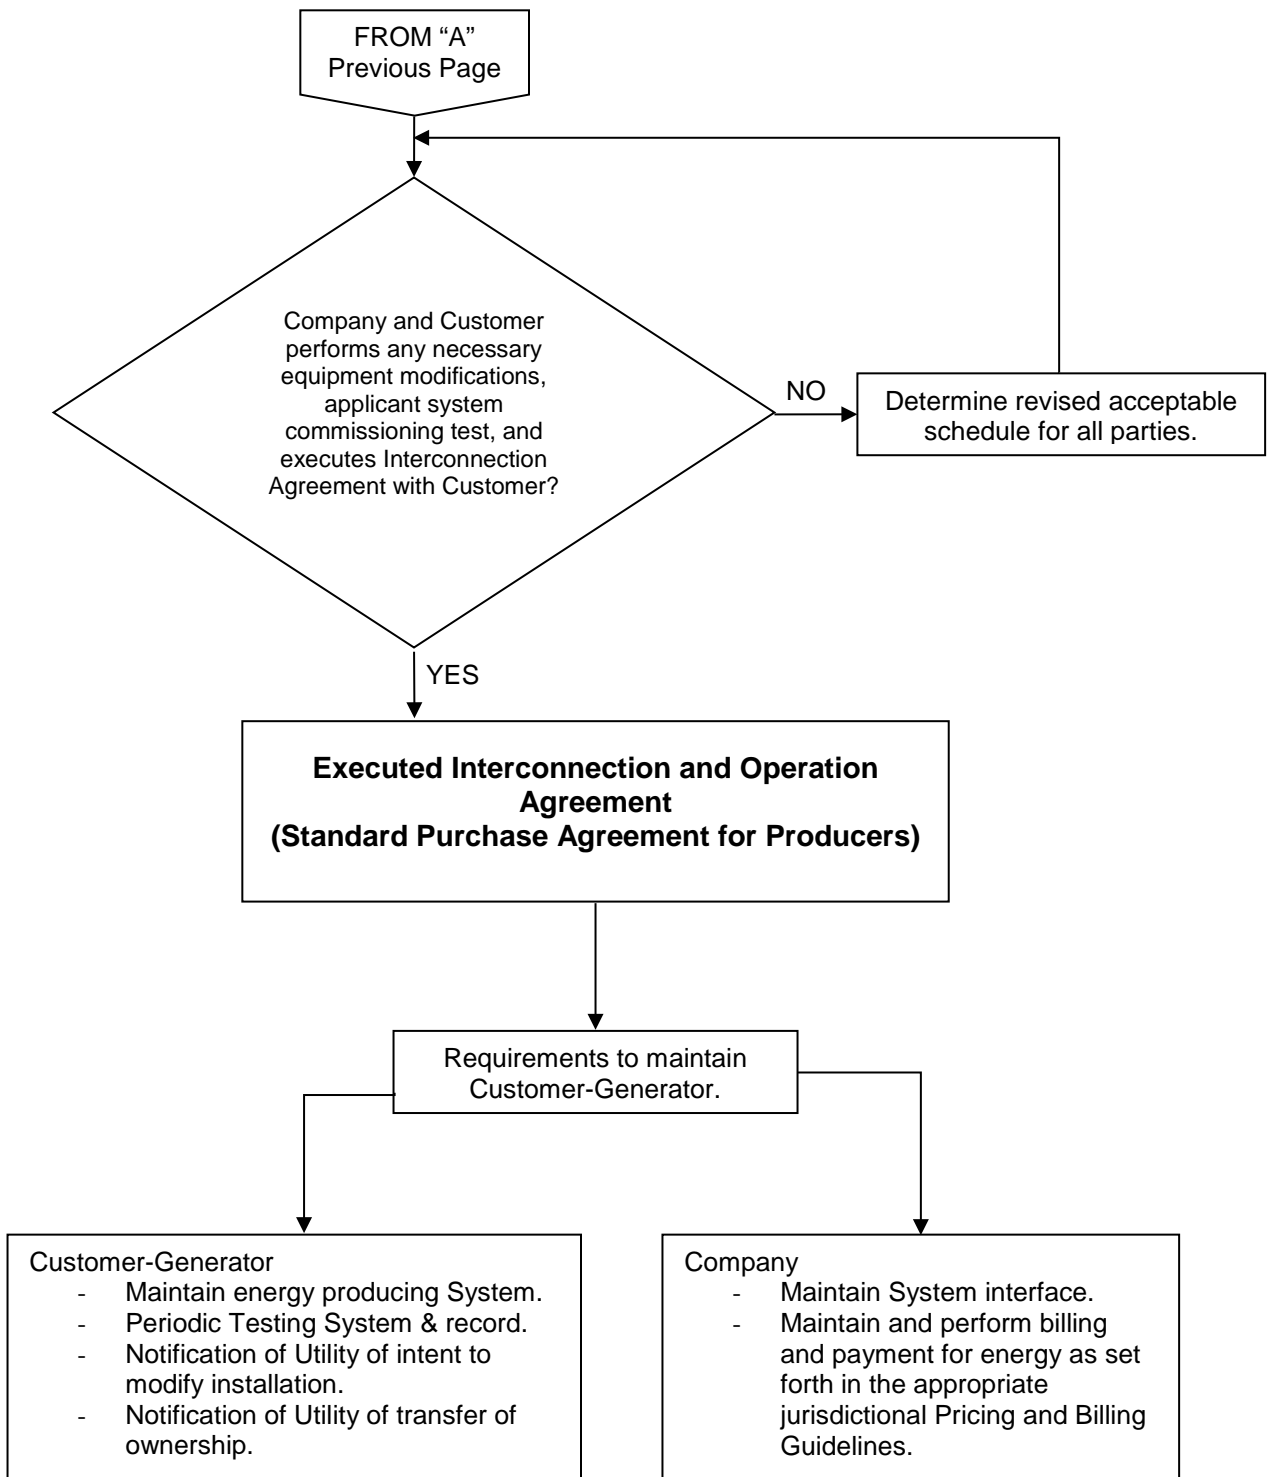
FROM “A”
Previous Page

Company and Customer performs any necessary equipment modifications, applicant system commissioning test, and executes Interconnection Agreement with Customer?

NO

Determine revised acceptable schedule for all parties.

YES

**Executed Interconnection and Operation Agreement**
**(Standard Purchase Agreement for Producers)**

Requirements to maintain Customer-Generator.

Customer-Generator
- Maintain energy producing System.
- Periodic Testing System & record.
- Notification of Utility of intent to modify installation.
- Notification of Utility of transfer of ownership.

Company
- Maintain System interface.
- Maintain and perform billing and payment for energy as set forth in the appropriate jurisdictional Pricing and Billing Guidelines.